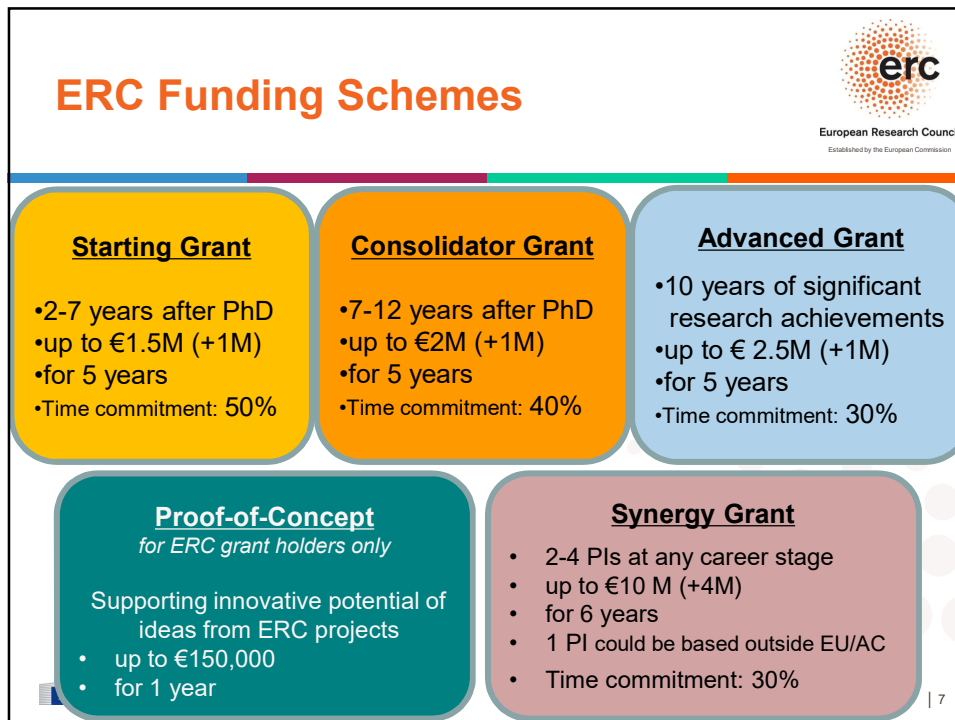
ERC Funding Schemes

erc
European Research Counc
Established by the European Commission

Starting Grant
•2-7 years after PhD
•up to €1.5M (+1M)
•for 5 years
•Time commitment: 50%

Consolidator Grant
•7-12 years after PhD
•up to €2M (+1M)
•for 5 years
•Time commitment: 40%

Advanced Grant
•10 years of significant research achievements
•up to € 2.5M (+1M)
•for 5 years
•Time commitment: 30%

Proof-of-Concept
for ERC grant holders only

Supporting innovative potential of ideas from ERC projects
• up to €150,000
• for 1 year

Synergy Grant
• 2-4 PIs at any career stage
• up to €10 M (+4M)
• for 6 years
• 1 PI could be based outside EU/AC
• Time commitment: 30%

| 7